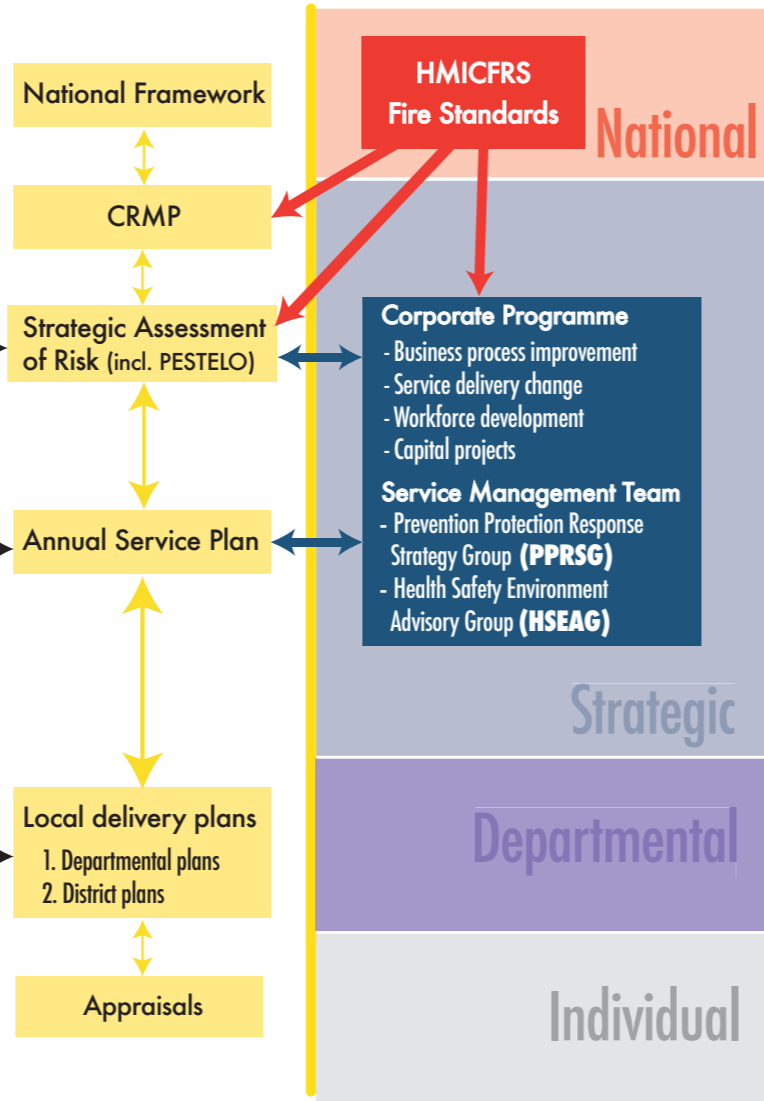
National Framework

CRMP

Strategic Assessment of Risk (incl. PESTELO)

Annual Service Plan

Local delivery plans
1. Departmental plans
2. District plans

Appraisals

HMICFRS
Fire Standards

National

Corporate Programme
- Business process improvement
- Service delivery change
- Workforce development
- Capital projects

Service Management Team
- Prevention Protection Response Strategy Group (PPRSG)
- Health Safety Environment Advisory Group (HSEAG)

Strategic

Departmental

Individual